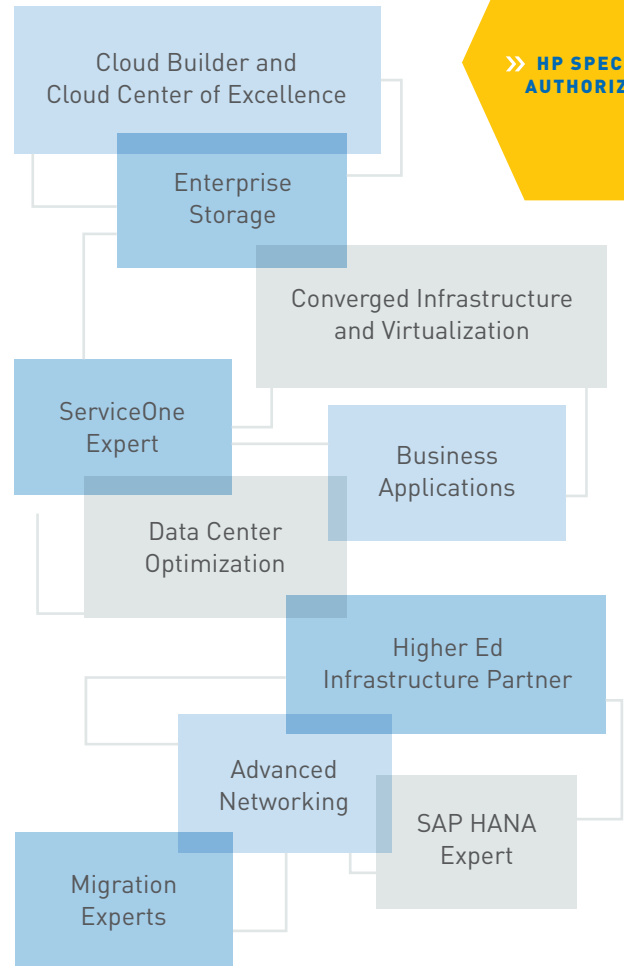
Cloud Builder and Cloud Center of Excellence

» HP SPEC AUTHORIZ

Enterprise Storage

Converged Infrastructure and Virtualization

ServiceOne Expert

Business Applications

Data Center Optimization

Higher Ed Infrastructure Partner

Advanced Networking

SAP HANA Expert

Migration Experts